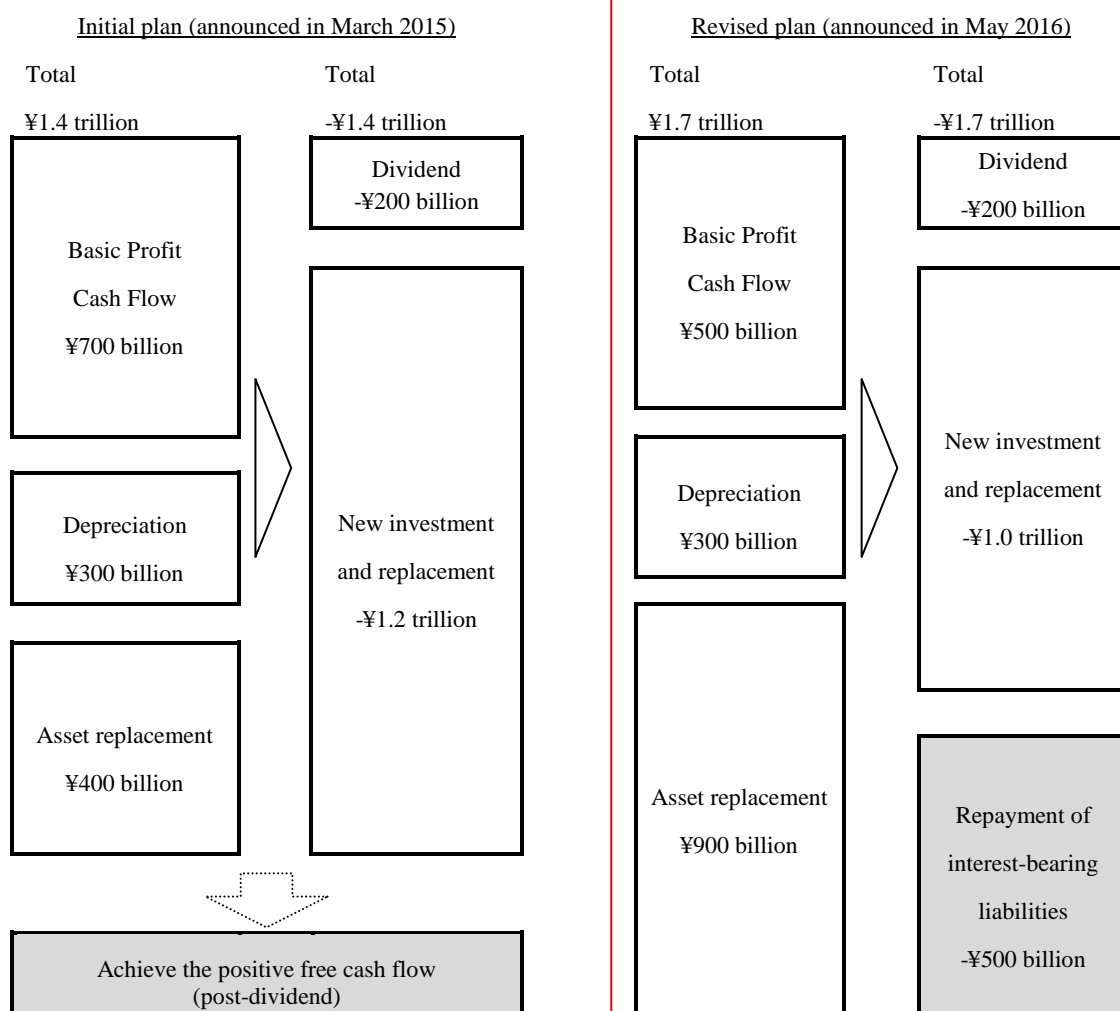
Initial plan (announced in March 2015)

Total

¥1.4 trillion

Total

-¥1.4 trillion

Basic Profit Cash Flow ¥700 billion

Dividend -¥200 billion

Depreciation ¥300 billion

New investment and replacement -¥1.2 trillion

Asset replacement ¥400 billion

Achieve the positive free cash flow (post-dividend)

Revised plan (announced in May 2016)

Total

¥1.7 trillion

Total

-¥1.7 trillion

Dividend -¥200 billion

Basic Profit Cash Flow ¥500 billion

New investment and replacement -¥1.0 trillion

Depreciation ¥300 billion

Asset replacement ¥900 billion

Repayment of interest-bearing liabilities -¥500 billion